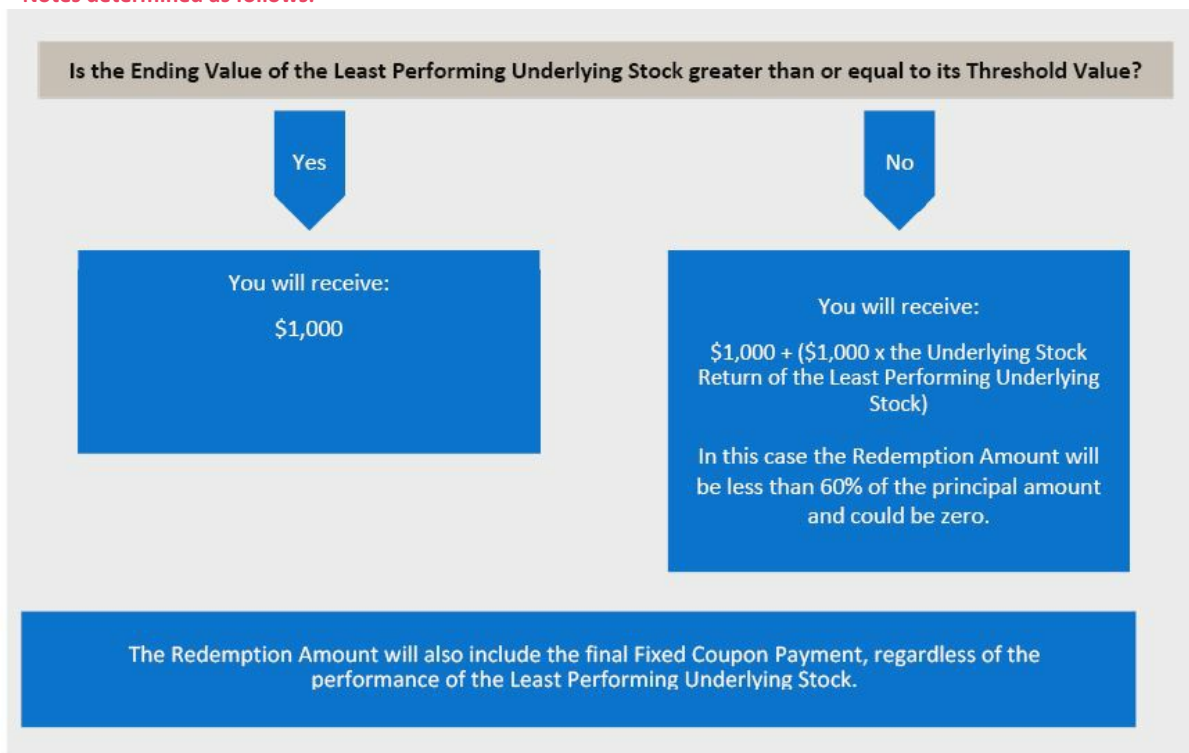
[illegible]

Is the Ending Value of the Least Performing Underlying Stock greater than or equal to its Threshold Value?

Yes

No

You will receive:

$1,000

You will receive:

$1,000 + ($1,000 x the Underlying Stock Return of the Least Performing Underlying Stock)

In this case the Redemption Amount will be less than 60% of the principal amount and could be zero.

The Redemption Amount will also include the final Fixed Coupon Payment, regardless of the performance of the Least Performing Underlying Stock.